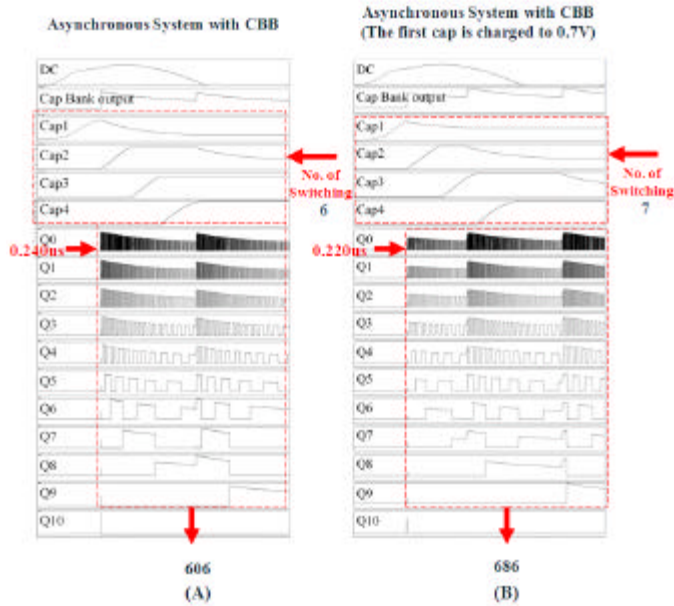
Asynchronous System with CBB

DC
Cap Bank output
Cap1
Cap2
Cap3
Cap4
No. of Switching 6
0.240us
Q0
Q1
Q2
Q3
Q4
Q5
Q6
Q7
Q8
Q9
Q10
606
(A)

Asynchronous System with CBB (The first cap is charged to 0.7V)

DC
Cap Bank output
Cap1
Cap2
Cap3
Cap4
No. of Switching 7
0.220us
Q0
Q1
Q2
Q3
Q4
Q5
Q6
Q7
Q8
Q9
Q10
686
(B)